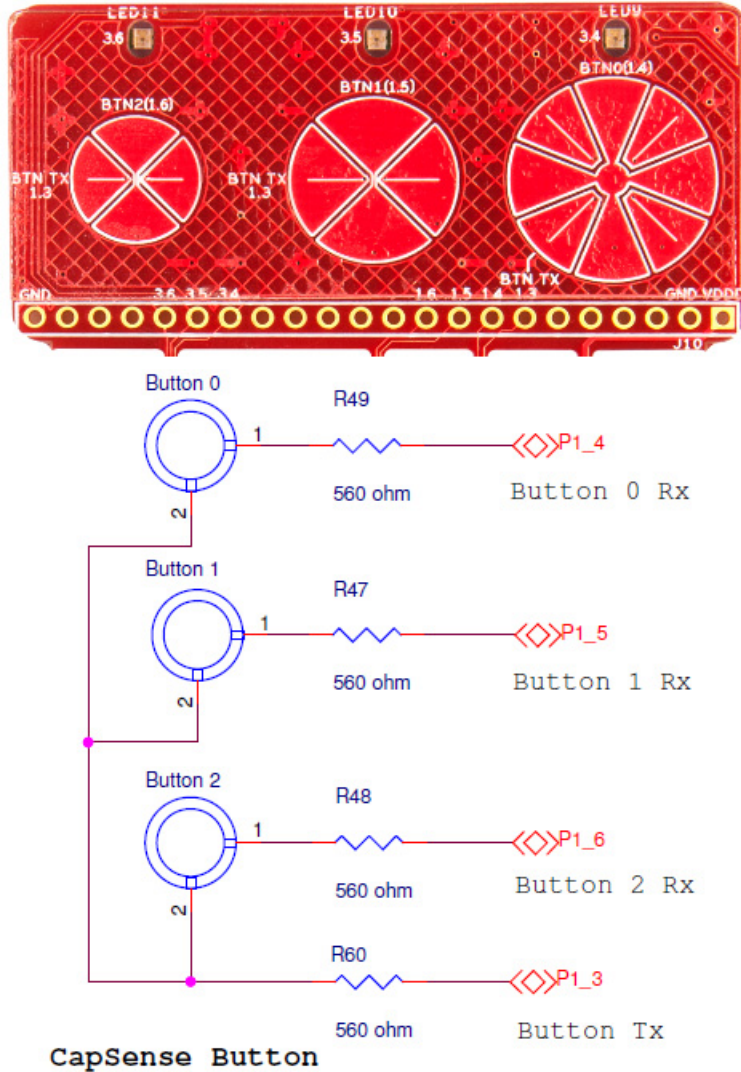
LED11
3.6
LED10
3.5
LED9
3.4
BTN2(1.6)
BTN1(1.5)
BTN0(1.4)
BTN TX
1.3
BTN TX
1.3
BTN TX
1.3
GND
3.6 3.5 3.4
1.6 1.5 1.4 1.3
GND VDDD
J10

Button 0
1
2
R49
560 ohm
P1_4
Button 0 Rx

Button 1
1
2
R47
560 ohm
P1_5
Button 1 Rx

Button 2
1
2
R48
560 ohm
P1_6
Button 2 Rx

R60
560 ohm
P1_3
Button Tx

CapSense Button